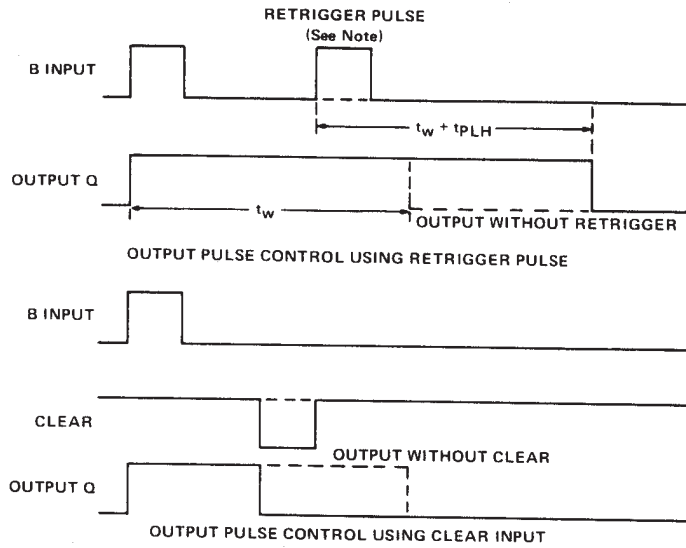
RETRIGGER PULSE
(See Note)

B INPUT

$t_W + t_{PLH}$

OUTPUT Q

$t_W$

OUTPUT WITHOUT RETRIGGER

OUTPUT PULSE CONTROL USING RETRIGGER PULSE

B INPUT

CLEAR

OUTPUT WITHOUT CLEAR

OUTPUT Q

OUTPUT PULSE CONTROL USING CLEAR INPUT